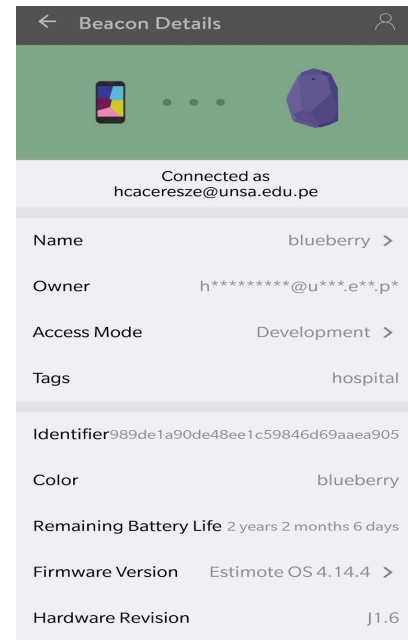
← Beacon Details

Connected as
hcaceresze@unsa.edu.pe

Name blueberry >

Owner h*********@u***.e**.p*

Access Mode Development >

Tags hospital

Identifier989de1a90de48ee1c59846d69aaea905

Color blueberry

Remaining Battery Life 2 years 2 months 6 days

Firmware Version Estimote OS 4.14.4 >

Hardware Revision J1.6